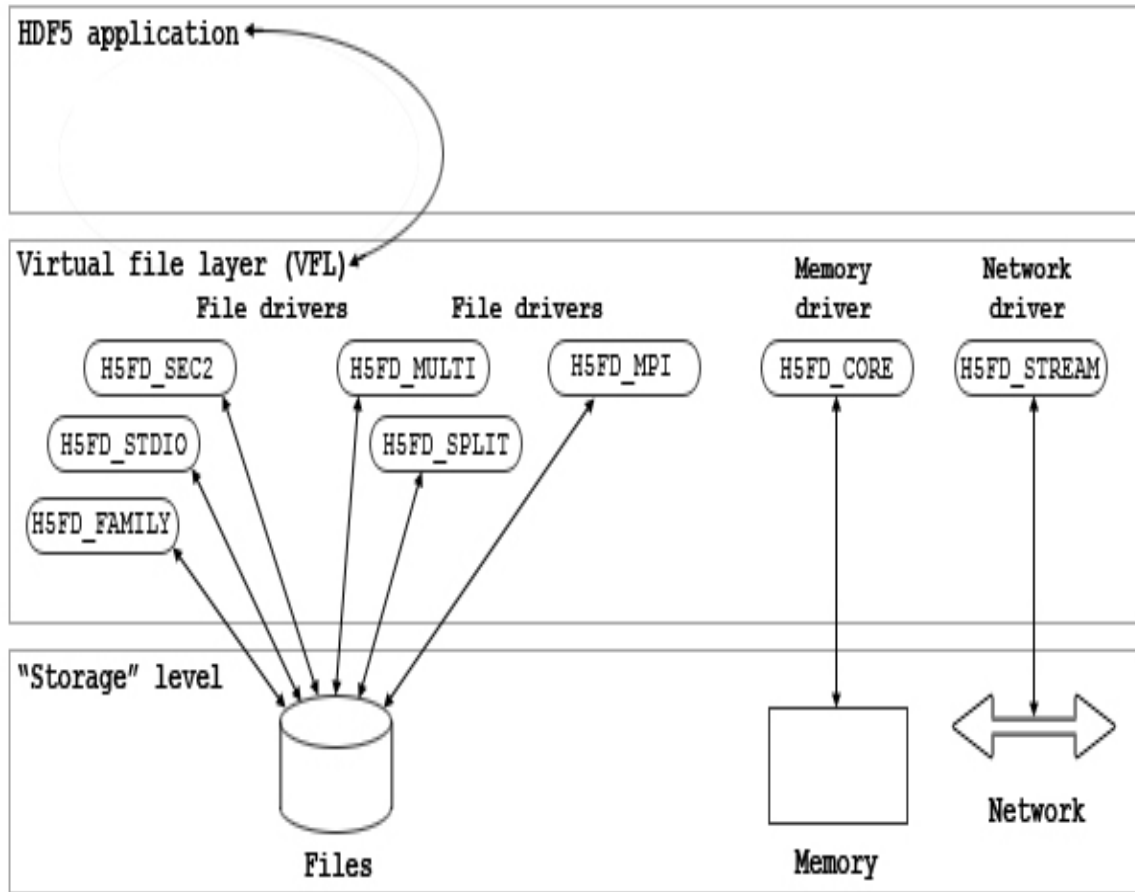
HDF5 application

Virtual file layer (VFL)

File drivers

File drivers

Memory driver

Network driver

H5FD_SEC2

H5FD_MULTI

H5FD_MPI

H5FD_CORE

H5FD_STREAM

H5FD_STDIO

H5FD_SPLIT

H5FD_FAMILY

"Storage" level

Files

Memory

Network